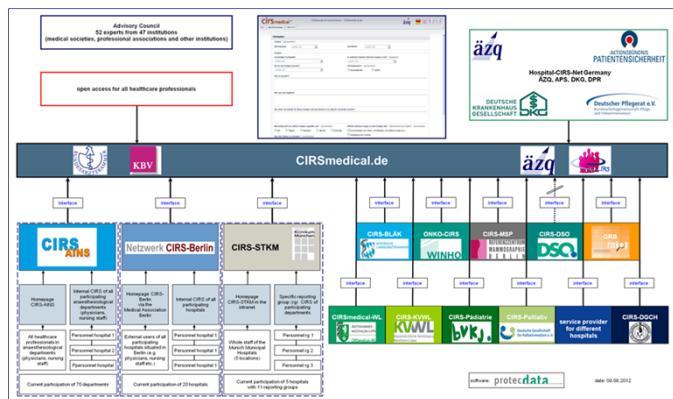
Advisory Council
52 experts from 47 institutions
(medical societies, professional associations and other institutions)

open access for all healthcare professionals

CIRSmedical

äzq
AKTIONSBÜNDNIS PATIENTENSICHERHEIT
Hospital-CIRS-Net Germany
ÄZQ, APS, DKG, DPR
DEUTSCHE KRANKENHAUS GESELLSCHAFT
DKG
Deutscher Pflegerat e.V.

KBV
CIRSmedical.de
äzq

interface
interface
interface
interface
interface
interface
interface
interface
interface

CIRS AINS
Homepage CIRS-AINS
Internal CIRS of all participating anaesthesiological departments (physicians, nursing staff)
All healthcare professionals in anaesthesiological departments (physicians, nursing staff)
Personnel hospital 1
Personnel hospital 2
Personnel hospital
Current participation of 70 departments

Netzwerk CIRS-Berlin
Homepage CIRS-Berlin via the Medical Association Berlin
Internal CIRS of all participating hospitals
External users of all participating hospitals situated in Berlin (e.g. physicians, nursing staff etc.)
Personnel hospital 1
Personnel hospital 2
Personnel hospital
Current participation of 20 hospitals

CIRS-STKM
Homepage CIRS-STKM in the intranet
Specific reporting group (eg. CIRS of participating departments
Whole staff of the Munich Municipal Hospitals (5 locations)
Personnel hospital 1
Personnel hospital 2
Personnel hospital 3
Current participation of 5 hospitals with 11 reporting groups

CIRS-BLÄK
ONKO-CIRS
WINHO
CIRS-MSP
CIRS-DSO
DSO
CIRS

interface
interface
interface
interface
interface
interface

CIRSmedical-WL
CIRS-KVWL
KVWL
CIRS-Pädiatrie
bvkj.
CIRS-Palliativ
service provider for different hospitals
CIRS-DGCH

software: protecdata
date: 09.06.2012